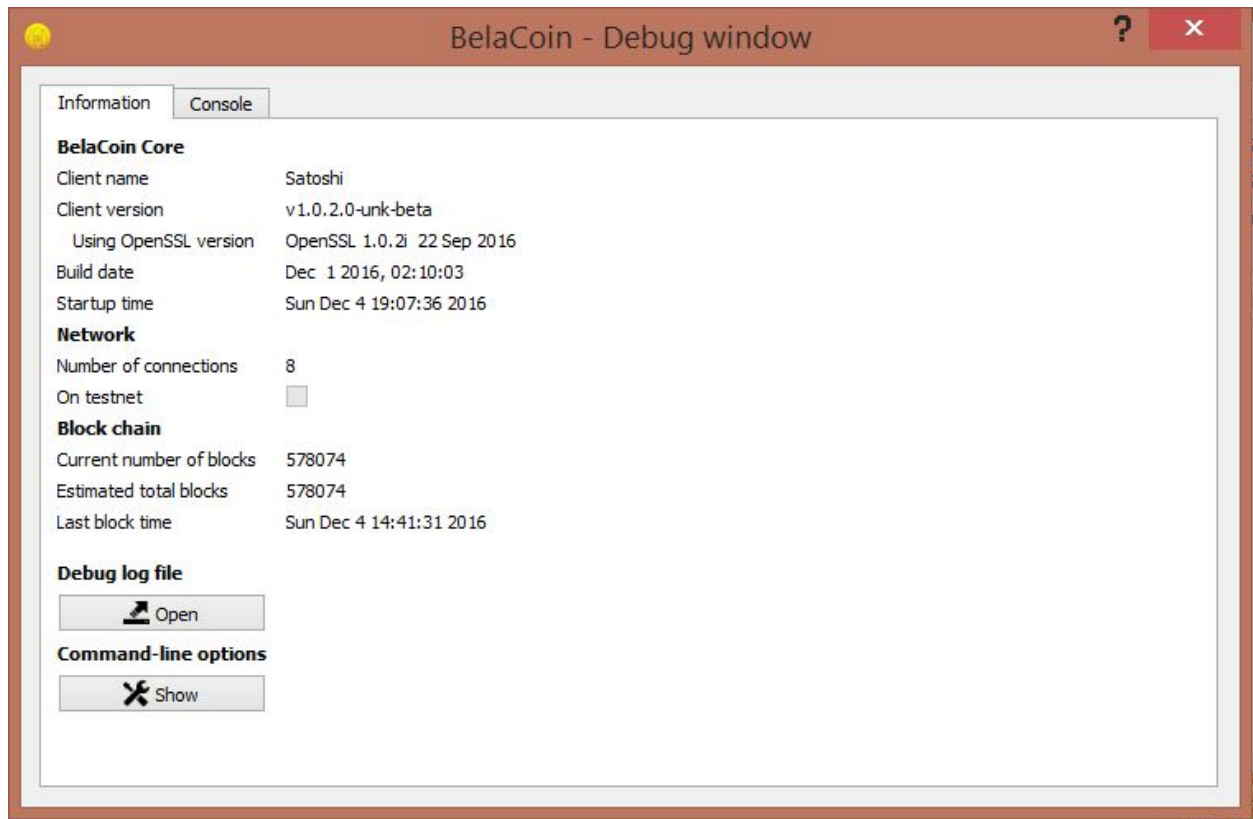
BelaCoin - Debug window

?

×

Information

Console

BelaCoin Core

Client name Satoshi

Client version v1.0.2.0-unk-beta

Using OpenSSL version OpenSSL 1.0.2i 22 Sep 2016

Build date Dec 1 2016, 02:10:03

Startup time Sun Dec 4 19:07:36 2016

Network

Number of connections 8

On testnet

Block chain

Current number of blocks 578074

Estimated total blocks 578074

Last block time Sun Dec 4 14:41:31 2016

Debug log file

Open

Command-line options

Show